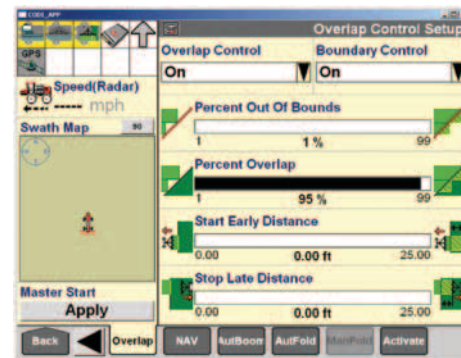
CODS_APP

GPS

Speed(Radar)

----- mph

Swath Map

90

Master Start

Apply

Overlap Control Setup

Overlap Control

On

Boundary Control

On

Percent Out Of Bounds

1

1 %

99

Percent Overlap

1

95 %

99

Start Early Distance

0.00

0.00 ft

25.00

Stop Late Distance

0.00

0.00 ft

25.00

Back

Overlap

NAV

AutBoom

AutFold

ManFold

Activate